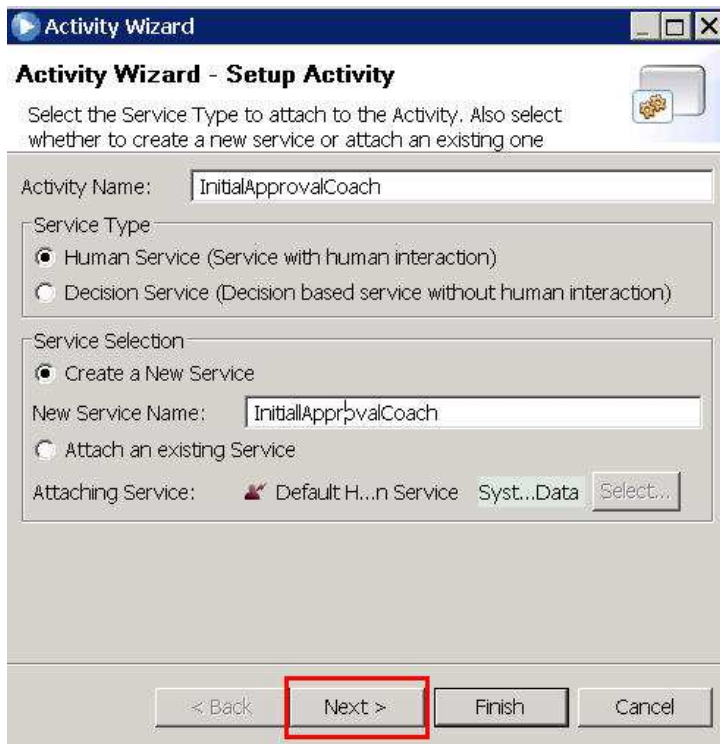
Activity Wizard

Activity Wizard - Setup Activity

Select the Service Type to attach to the Activity. Also select whether to create a new service or attach an existing one

Activity Name: InitialApprovalCoach

Service Type

Human Service (Service with human interaction)

Decision Service (Decision based service without human interaction)

Service Selection

Create a New Service

New Service Name: InitialApprovalCoach

Attach an existing Service

Attaching Service: Default H...n Service Syst...Data Select...

< Back Next > Finish Cancel